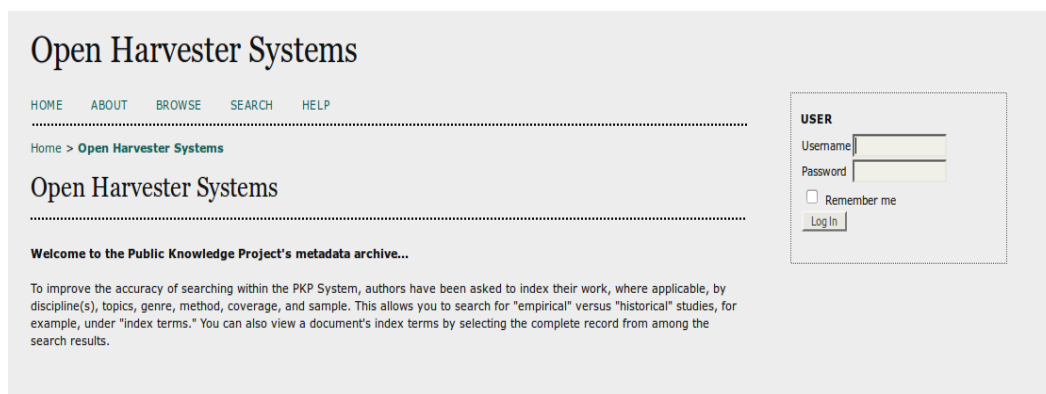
Open Harvester Systems

HOME ABOUT BROWSE SEARCH HELP

Home > Open Harvester Systems

Open Harvester Systems

Welcome to the Public Knowledge Project's metadata archive...

To improve the accuracy of searching within the PKP System, authors have been asked to index their work, where applicable, by discipline(s), topics, genre, method, coverage, and sample. This allows you to search for "empirical" versus "historical" studies, for example, under "index terms." You can also view a document's index terms by selecting the complete record from among the search results.

USER
Username
Password
Remember me
Log In